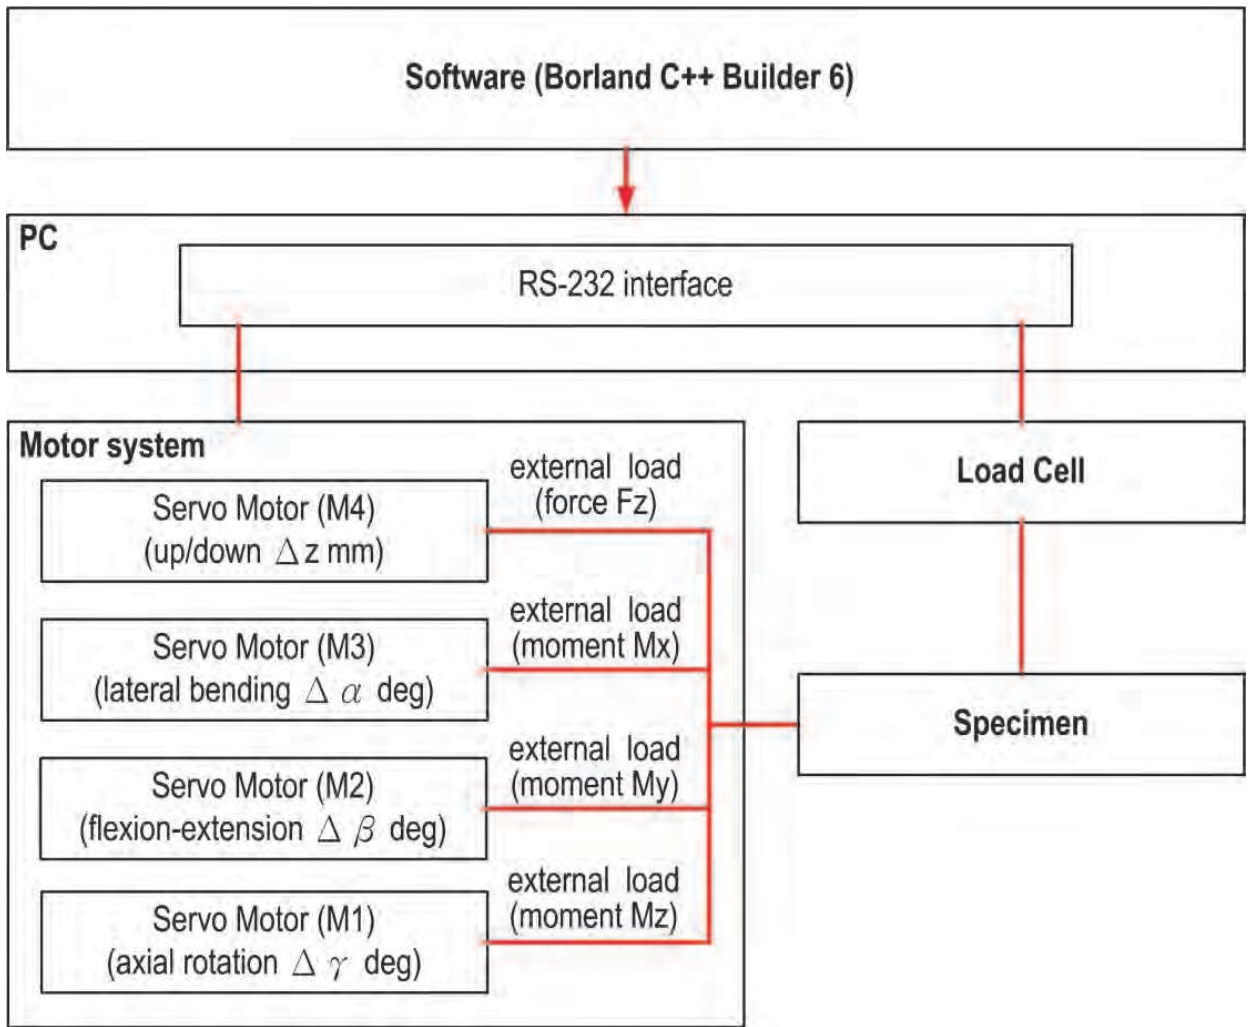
Software (Borland C++ Builder 6)

PC

RS-232 interface

Motor system

Servo Motor (M4) (up/down $\Delta z$ mm)

external load (force Fz)

Servo Motor (M3) (lateral bending $\Delta \alpha$ deg)

external load (moment Mx)

Servo Motor (M2) (flexion-extension $\Delta \beta$ deg)

external load (moment My)

Servo Motor (M1) (axial rotation $\Delta \gamma$ deg)

external load (moment Mz)

Load Cell

Specimen